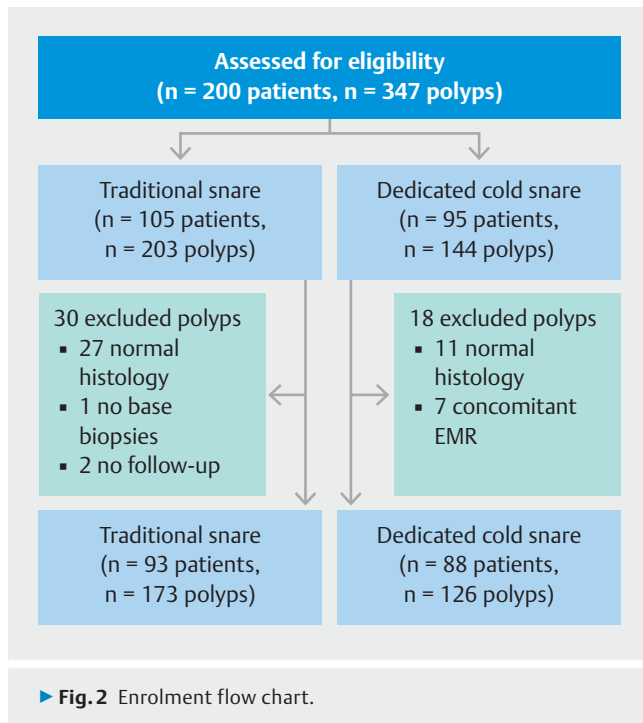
Assessed for eligibility
(n = 200 patients, n = 347 polyps)

Traditional snare
(n = 105 patients,
n = 203 polyps)

Dedicated cold snare
(n = 95 patients,
n = 144 polyps)

30 excluded polyps
▪ 27 normal histology
▪ 1 no base biopsies
▪ 2 no follow-up

18 excluded polyps
▪ 11 normal histology
▪ 7 concomitant EMR

Traditional snare
(n = 93 patients,
n = 173 polyps)

Dedicated cold snare
(n = 88 patients,
n = 126 polyps)

▶ Fig. 2 Enrolment flow chart.